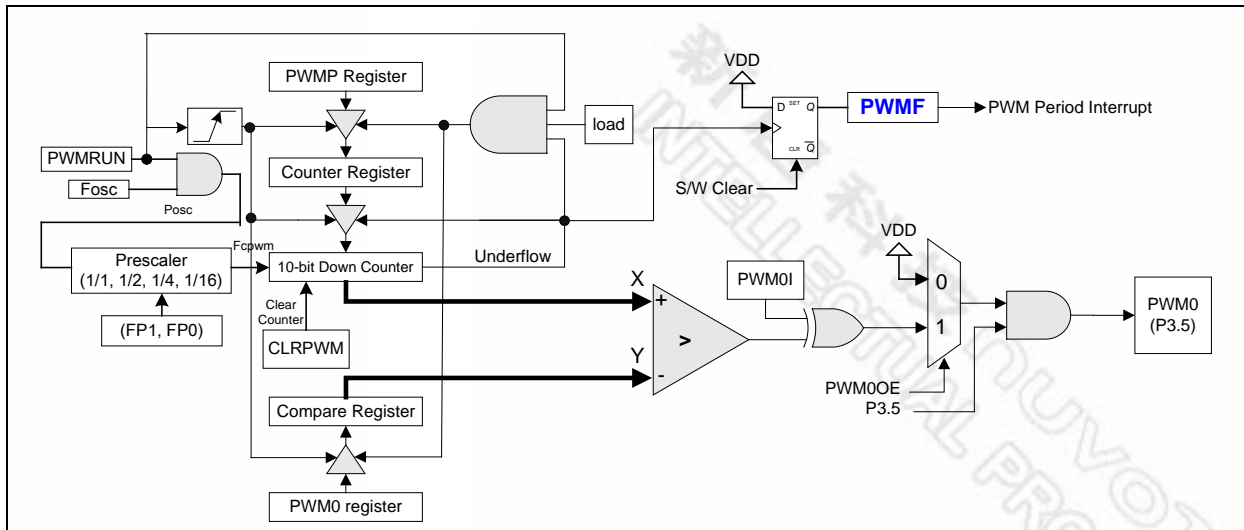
PWMP Register

load

VDD

D SET Q

CLR $\overline{Q}$

PWMF

PWM Period Interrupt

PWMRUN

Fosc

Posc

Counter Register

S/W Clear

Prescaler (1/1, 1/2, 1/4, 1/16)

Fcpwm

10-bit Down Counter

Underflow

VDD

(FP1, FP0)

Clear Counter

CLRPWM

X

+

>

Y

-

PWM0I

0

1

PWM0 (P3.5)

PWM0OE

P3.5

Compare Register

PWM0 register